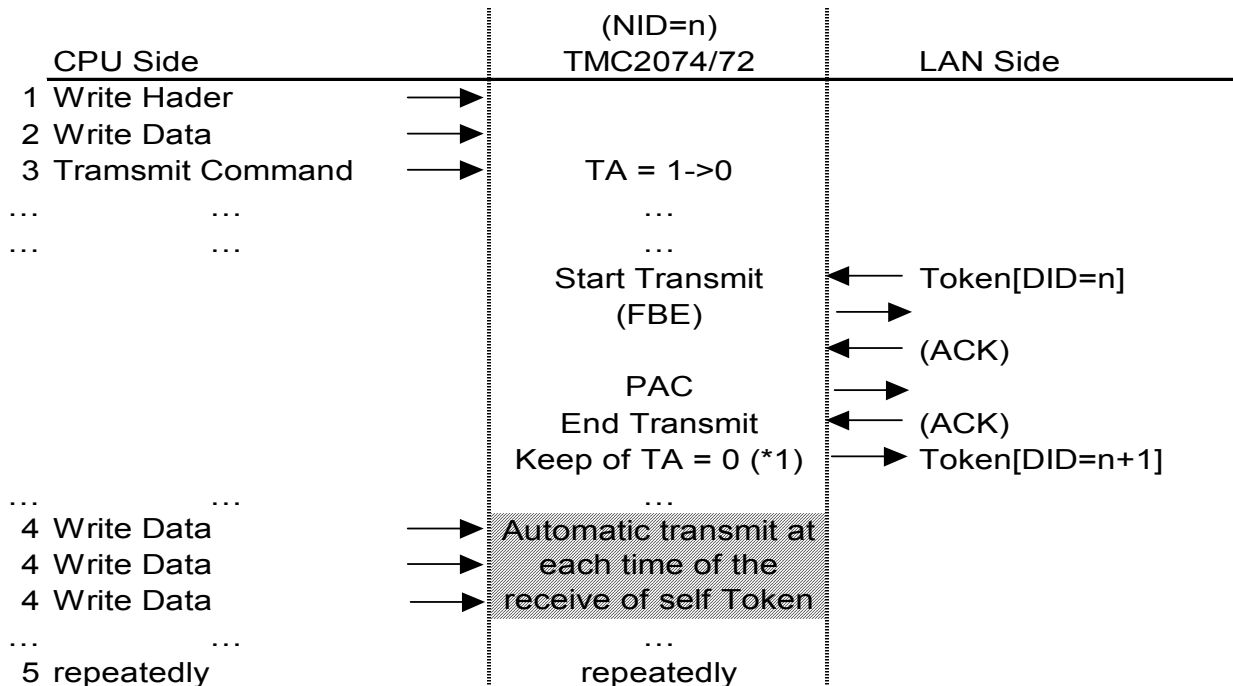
| CPU Side | (NID=n) TMC2074/72 | LAN Side |
|---|---|---|
| 1 Write Hader | | |
| 2 Write Data | | |
| 3 Tramsmit Command | TA = 1->0 | |
| … … | … | |
| … … | … | |
| | Start Transmit | Token[DID=n] |
| | (FBE) | |
| | | (ACK) |
| | PAC | |
| | End Transmit | (ACK) |
| | Keep of TA = 0 (*1) | Token[DID=n+1] |
| … … | … | |
| 4 Write Data | Automatic transmit at | |
| 4 Write Data | each time of the | |
| 4 Write Data | receive of self Token | |
| … … | … | |
| 5 repeatedly | repeatedly | |